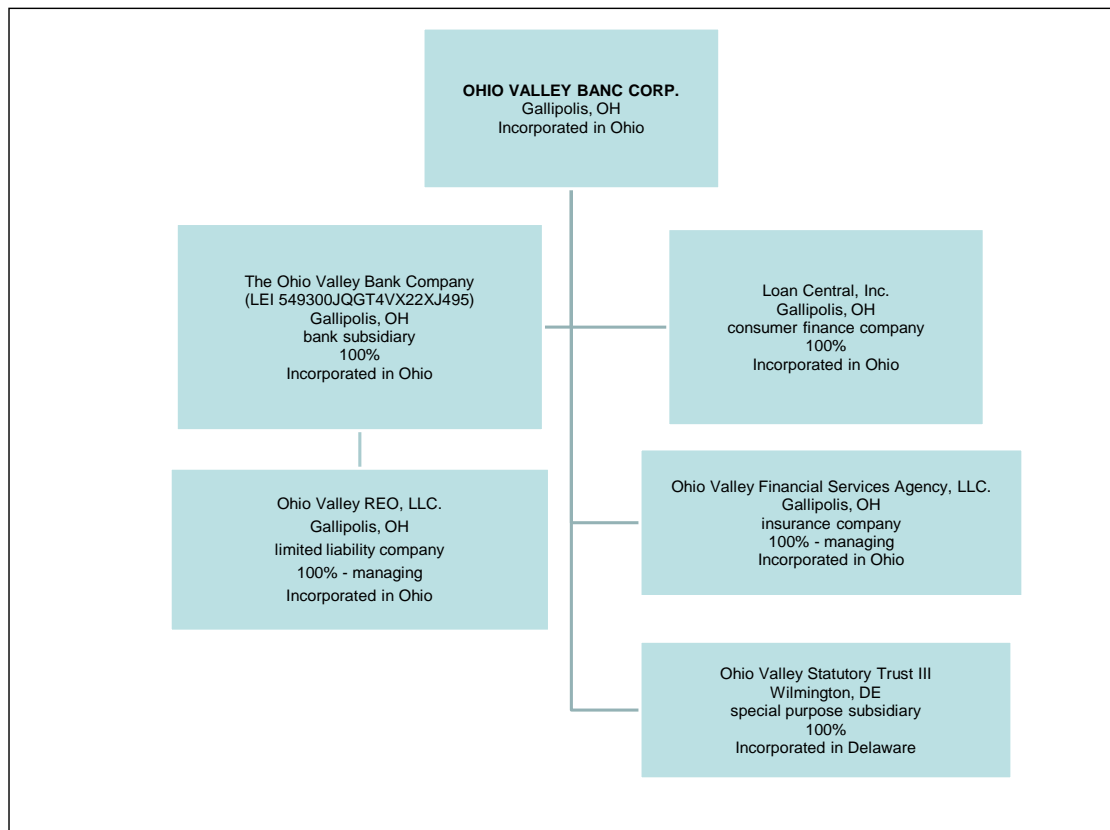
**OHIO VALLEY BANC CORP.**
Gallipolis, OH
Incorporated in Ohio

The Ohio Valley Bank Company
(LEI 549300JQGT4VX22XJ495)
Gallipolis, OH
bank subsidiary
100%
Incorporated in Ohio

Loan Central, Inc.
Gallipolis, OH
consumer finance company
100%
Incorporated in Ohio

Ohio Valley REO, LLC.
Gallipolis, OH
limited liability company
100% - managing
Incorporated in Ohio

Ohio Valley Financial Services Agency, LLC.
Gallipolis, OH
insurance company
100% - managing
Incorporated in Ohio

Ohio Valley Statutory Trust III
Wilmington, DE
special purpose subsidiary
100%
Incorporated in Delaware